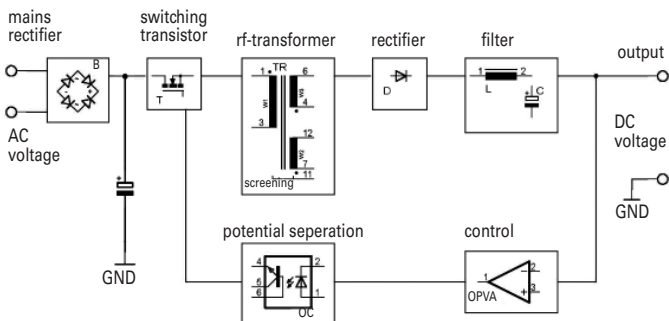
mains rectifier

switching transistor

rf-transformer

rectifier

filter

output

B

T

TR

1

6

W1

W3

4

3

12

W2

7

screening

11

D

1

2

L

C

AC voltage

DC voltage

GND

GND

potential seperation

control

4

2

5

6

1

OC

1

2

3

OPVA